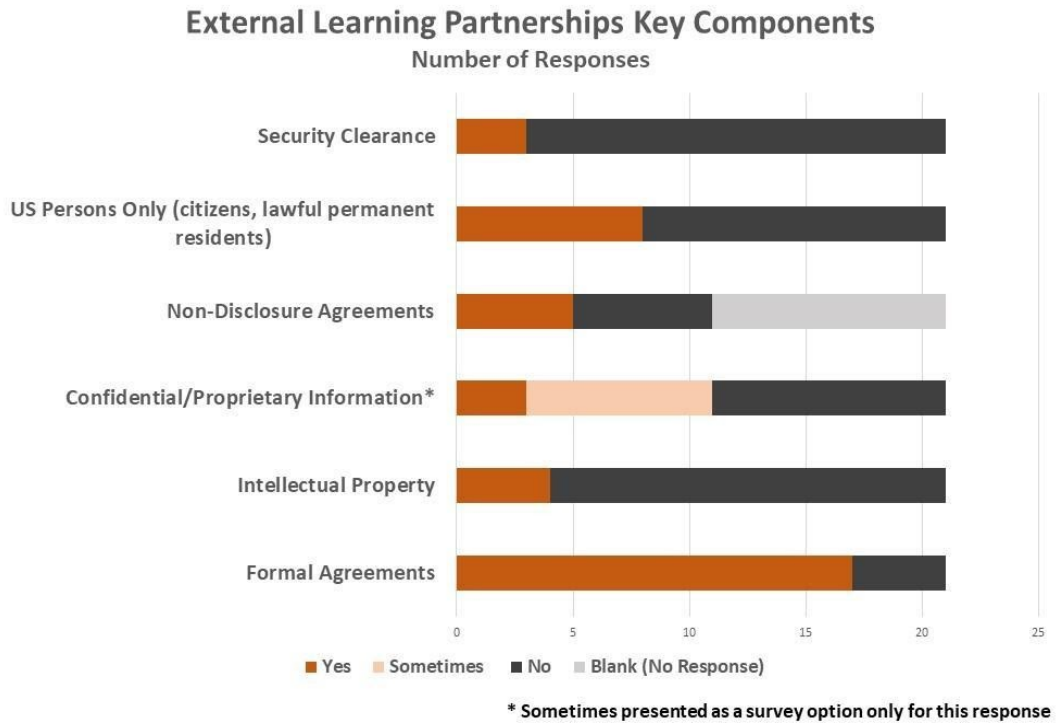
External Learning Partnerships Key Components
Number of Responses

Security Clearance

US Persons Only (citizens, lawful permanent residents)

Non-Disclosure Agreements

Confidential/Proprietary Information*

Intellectual Property

Formal Agreements

0
5
10
15
20
25

Yes
Sometimes
No
Blank (No Response)

* Sometimes presented as a survey option only for this response